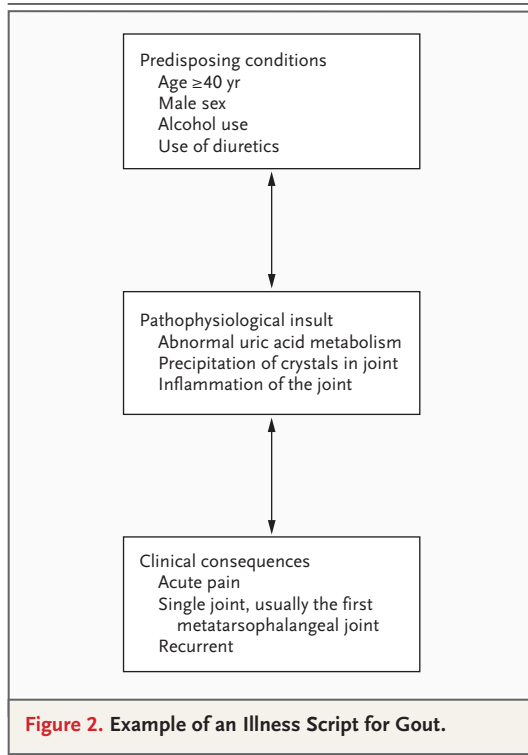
Predisposing conditions
Age ≥40 yr
Male sex
Alcohol use
Use of diuretics

Pathophysiological insult
Abnormal uric acid metabolism
Precipitation of crystals in joint
Inflammation of the joint

Clinical consequences
Acute pain
Single joint, usually the first metatarsophalangeal joint
Recurrent

Figure 2. Example of an Illness Script for Gout.